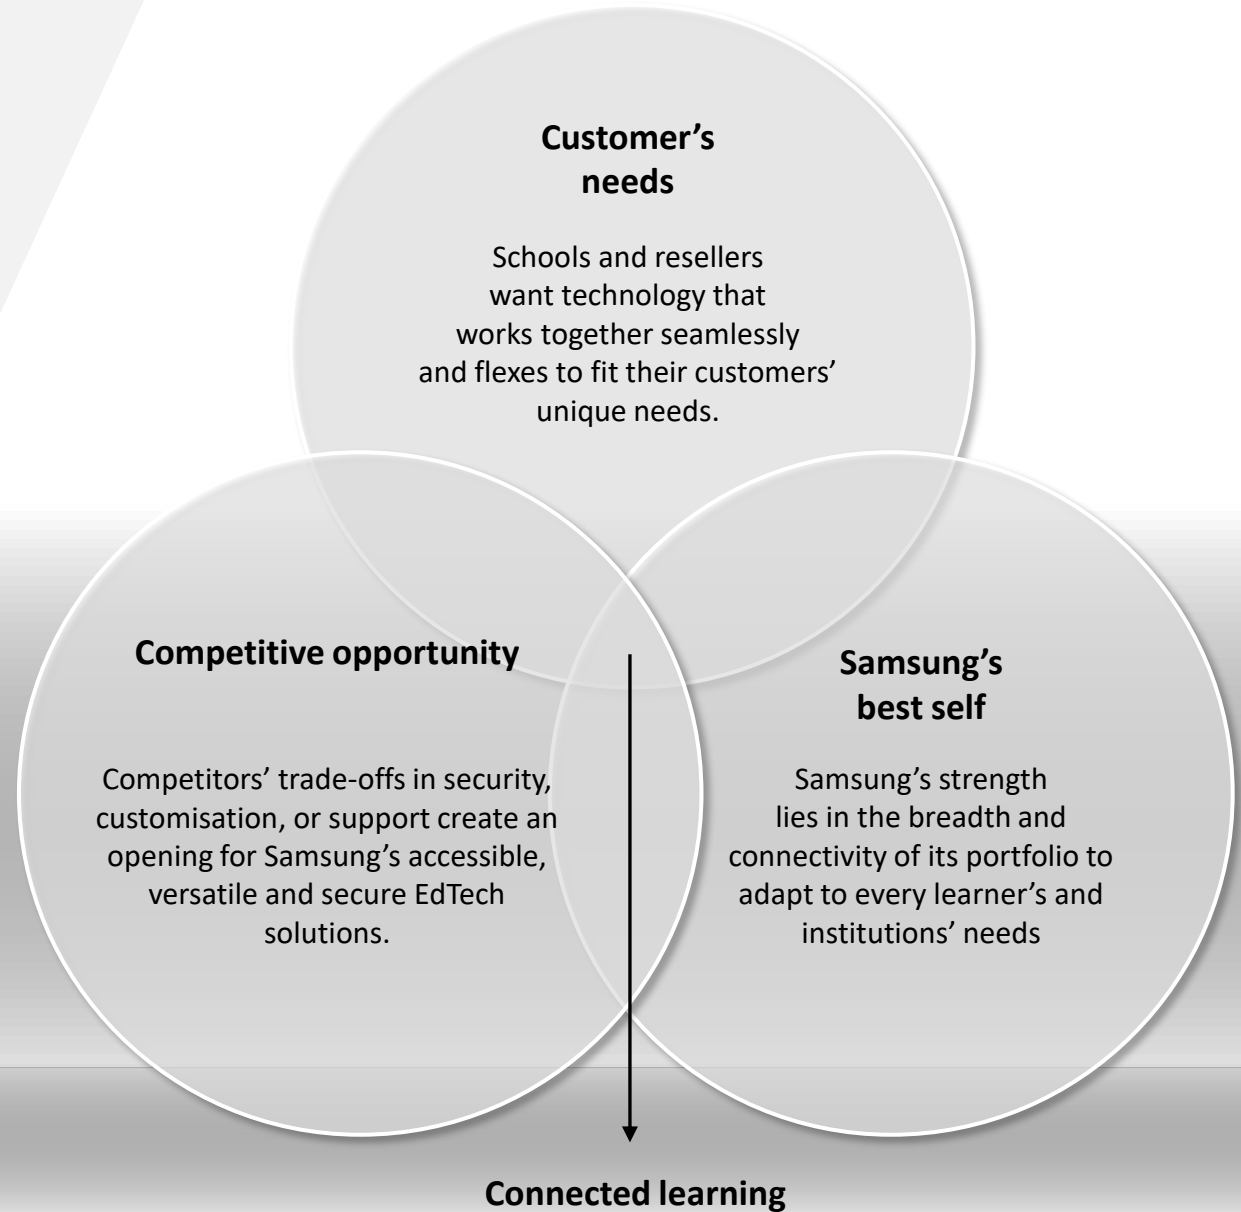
Customer's needs

Schools and resellers want technology that works together seamlessly and flexes to fit their customers' unique needs.

Competitive opportunity

Competitors' trade-offs in security, customisation, or support create an opening for Samsung's accessible, versatile and secure EdTech solutions.

Samsung's best self

Samsung's strength lies in the breadth and connectivity of its portfolio to adapt to every learner's and institutions' needs

Connected learning